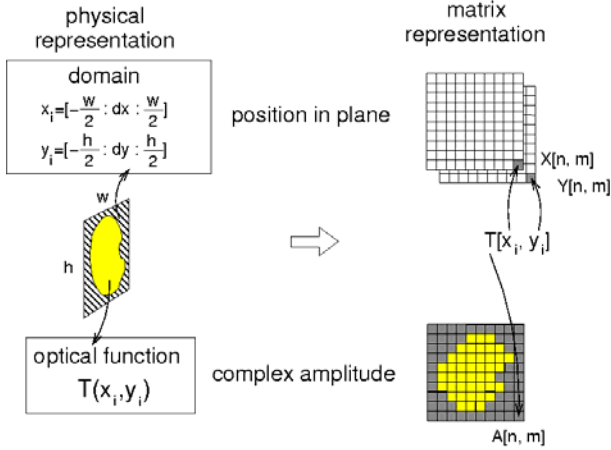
physical representation

matrix representation

domain

$x_i=[-\frac{w}{2} : dx : \frac{w}{2}]$

$y_i=[-\frac{h}{2} : dy : \frac{h}{2}]$

position in plane

X[n, m]

Y[n, m]

w

h

$T[x_i, y_i]$

optical function

$T(x_i,y_i)$

complex amplitude

A[n, m]